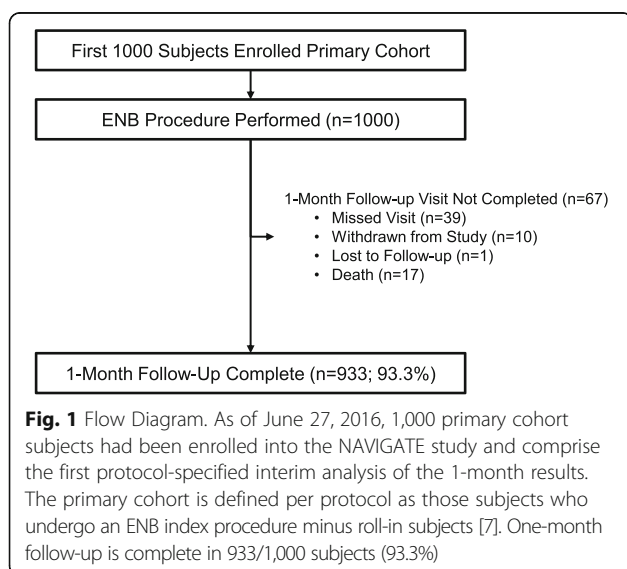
First 1000 Subjects Enrolled Primary Cohort

ENB Procedure Performed (n=1000)

1-Month Follow-up Visit Not Completed (n=67)
• Missed Visit (n=39)
• Withdrawn from Study (n=10)
• Lost to Follow-up (n=1)
• Death (n=17)

1-Month Follow-Up Complete (n=933; 93.3%)

**Fig. 1** Flow Diagram. As of June 27, 2016, 1,000 primary cohort subjects had been enrolled into the NAVIGATE study and comprise the first protocol-specified interim analysis of the 1-month results. The primary cohort is defined per protocol as those subjects who undergo an ENB index procedure minus roll-in subjects [7]. One-month follow-up is complete in 933/1,000 subjects (93.3%)